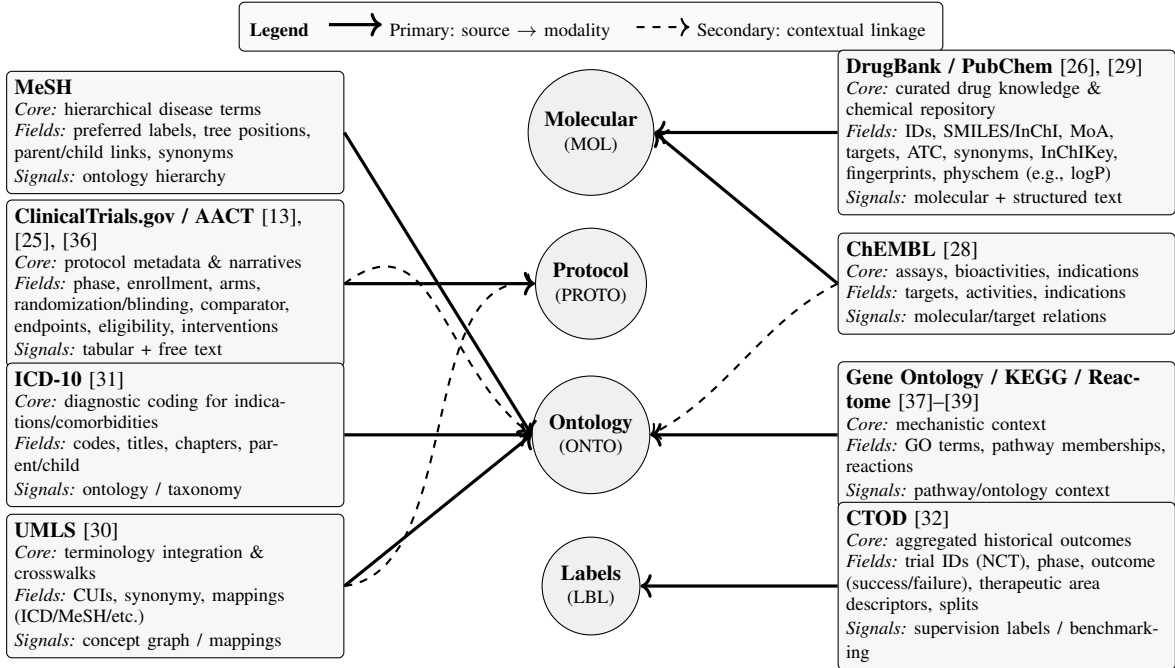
**Legend** Primary: source → modality Secondary: contextual linkage

**MeSH**
*Core:* hierarchical disease terms
*Fields:* preferred labels, tree positions, parent/child links, synonyms
*Signals:* ontology hierarchy

**ClinicalTrials.gov / AACT** [13], [25], [36]
*Core:* protocol metadata & narratives
*Fields:* phase, enrollment, arms, randomization/blinding, comparator, endpoints, eligibility, interventions
*Signals:* tabular + free text

**ICD-10** [31]
*Core:* diagnostic coding for indications/comorbidities
*Fields:* codes, titles, chapters, parent/child
*Signals:* ontology / taxonomy

**UMLS** [30]
*Core:* terminology integration & crosswalks
*Fields:* CUIs, synonymy, mappings (ICD/MeSH/etc.)
*Signals:* concept graph / mappings

**Molecular** (MOL)

**Protocol** (PROTO)

**Ontology** (ONTO)

**Labels** (LBL)

**DrugBank / PubChem** [26], [29]
*Core:* curated drug knowledge & chemical repository
*Fields:* IDs, SMILES/InChI, MoA, targets, ATC, synonyms, InChIKey, fingerprints, physchem (e.g., logP)
*Signals:* molecular + structured text

**ChEMBL** [28]
*Core:* assays, bioactivities, indications
*Fields:* targets, activities, indications
*Signals:* molecular/target relations

**Gene Ontology / KEGG / Reactome** [37]–[39]
*Core:* mechanistic context
*Fields:* GO terms, pathway memberships, reactions
*Signals:* pathway/ontology context

**CTOD** [32]
*Core:* aggregated historical outcomes
*Fields:* trial IDs (NCT), phase, outcome (success/failure), therapeutic area descriptors, splits
*Signals:* supervision labels / benchmarking